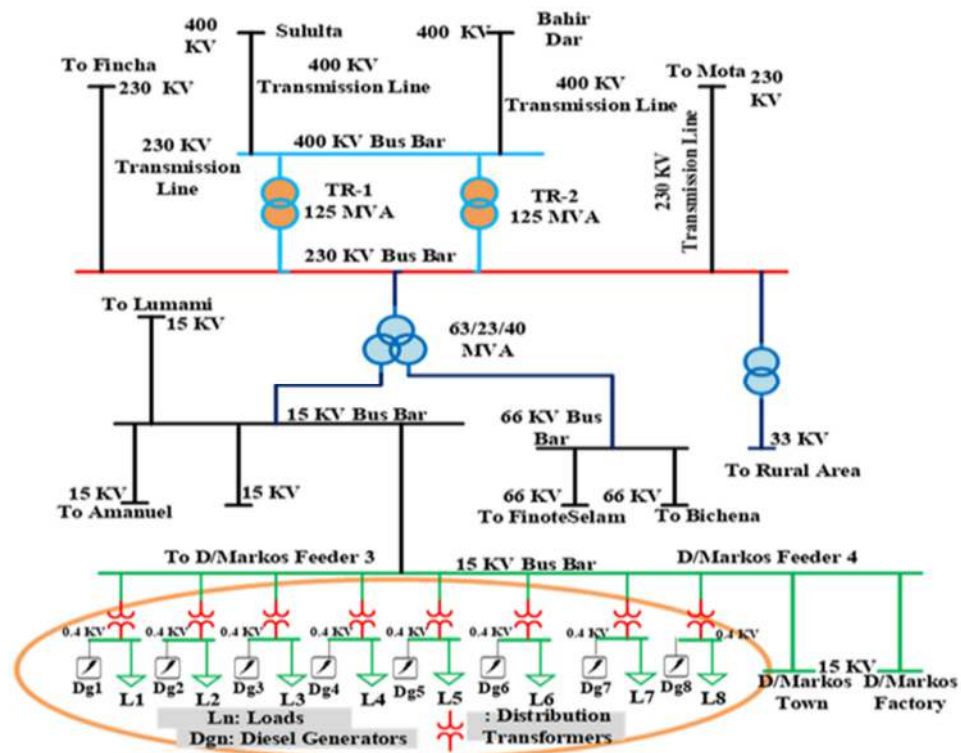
400 KV
Sululta
400 KV
Bahir Dar
To Fincha
230 KV
400 KV Transmission Line
400 KV Transmission Line
To Mota 230 KV
230 KV Transmission Line
400 KV Bus Bar
230 KV Transmission Line
TR-1 125 MVA
TR-2 125 MVA
230 KV Bus Bar
To Lumami
15 KV
63/23/40 MVA
15 KV Bus Bar
66 KV Bus Bar
33 KV
To Rural Area
15 KV
To Amanuel
15 KV
66 KV
To FinoteSelam
66 KV
To Bichena
To D/Markos Feeder 3
15 KV Bus Bar
D/Markos Feeder 4
0.4 KV
0.4 KV
0.4 KV
0.4 KV
0.4 KV
0.4 KV
0.4 KV
0.4 KV
Dg1
L1
Dg2
L2
Dg3
L3
Dg4
L4
Dg5
L5
Dg6
L6
Dg7
L7
Dg8
L8
15 KV
D/Markos Town
D/Markos Factory
Ln: Loads
Dgn: Diesel Generators
: Distribution Transformers